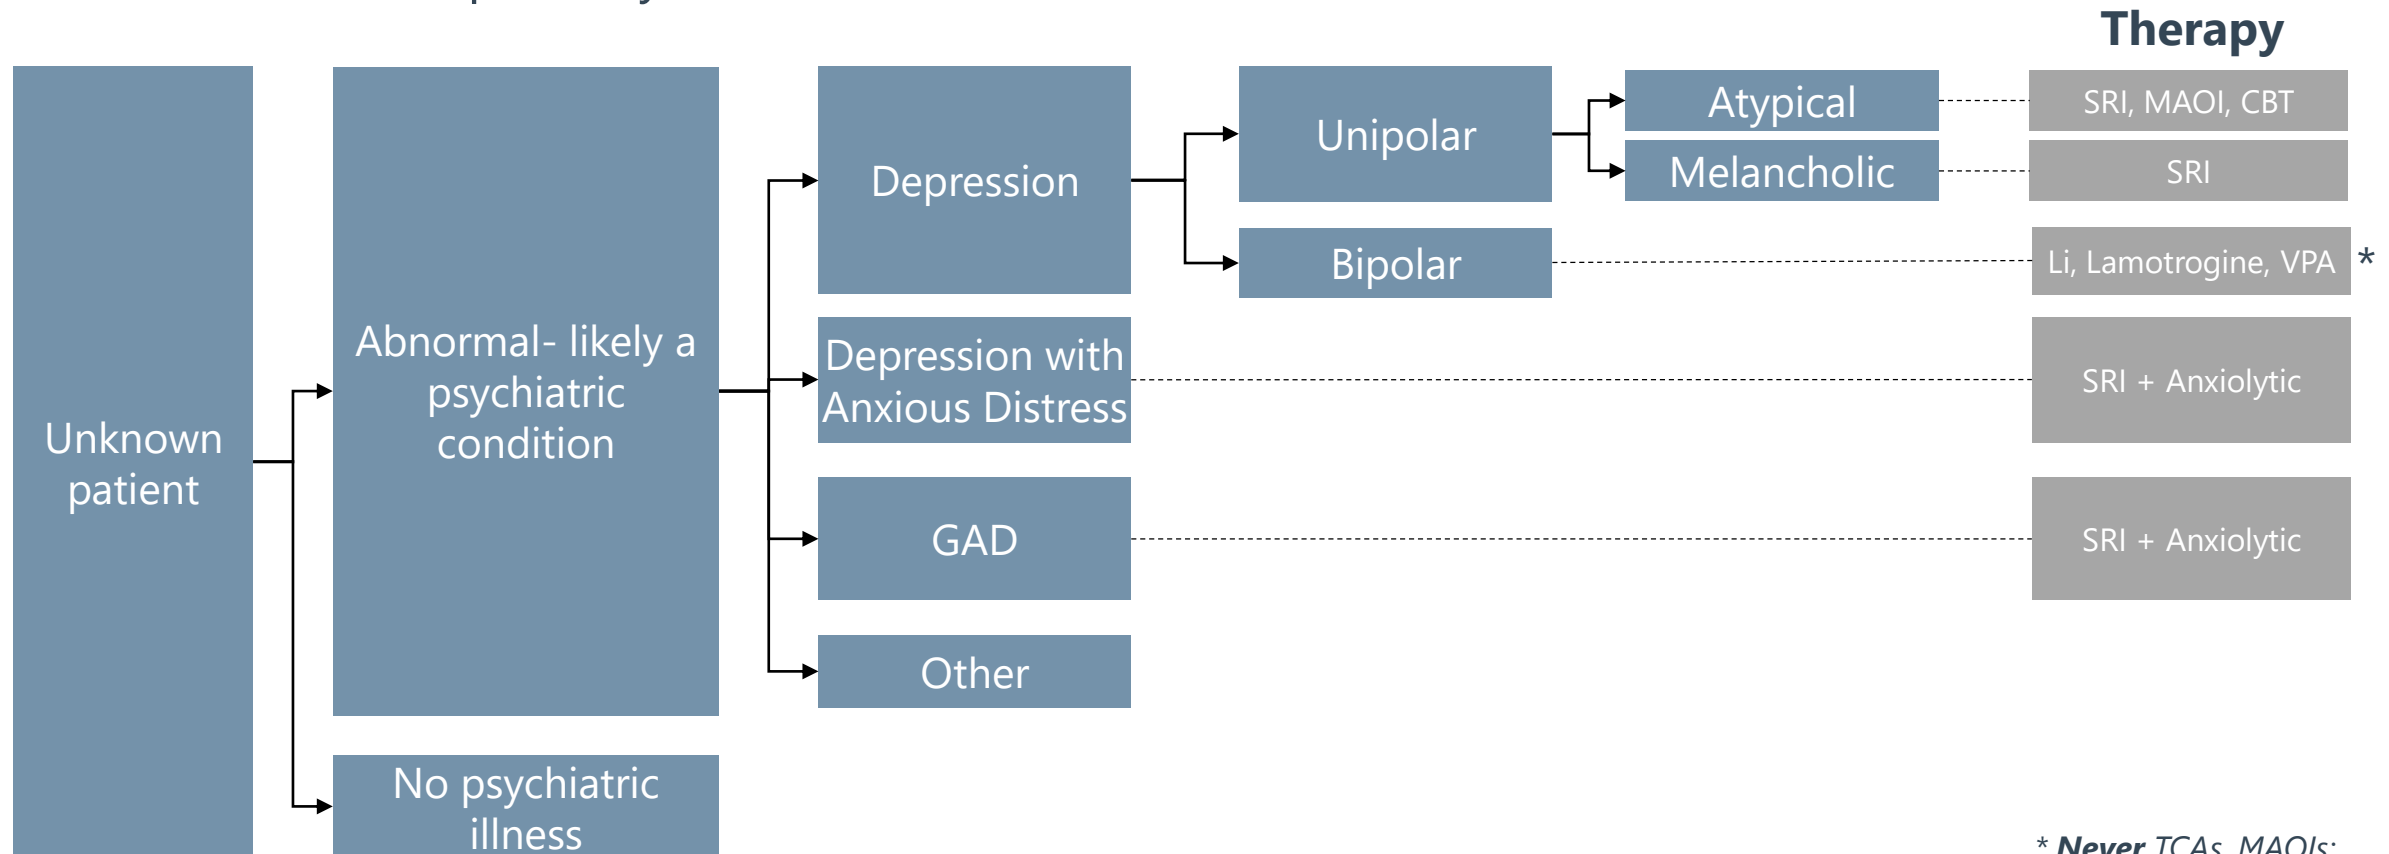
Therapy

Unknown patient

Abnormal- likely a psychiatric condition

No psychiatric illness

Depression

Depression with Anxious Distress

GAD

Other

Unipolar

Bipolar

Atypical

Melancholic

SRI, MAOI, CBT

SRI

Li, Lamotrogine, VPA *

SRI + Anxiolytic

SRI + Anxiolytic

* Never TCAs, MAOIs;